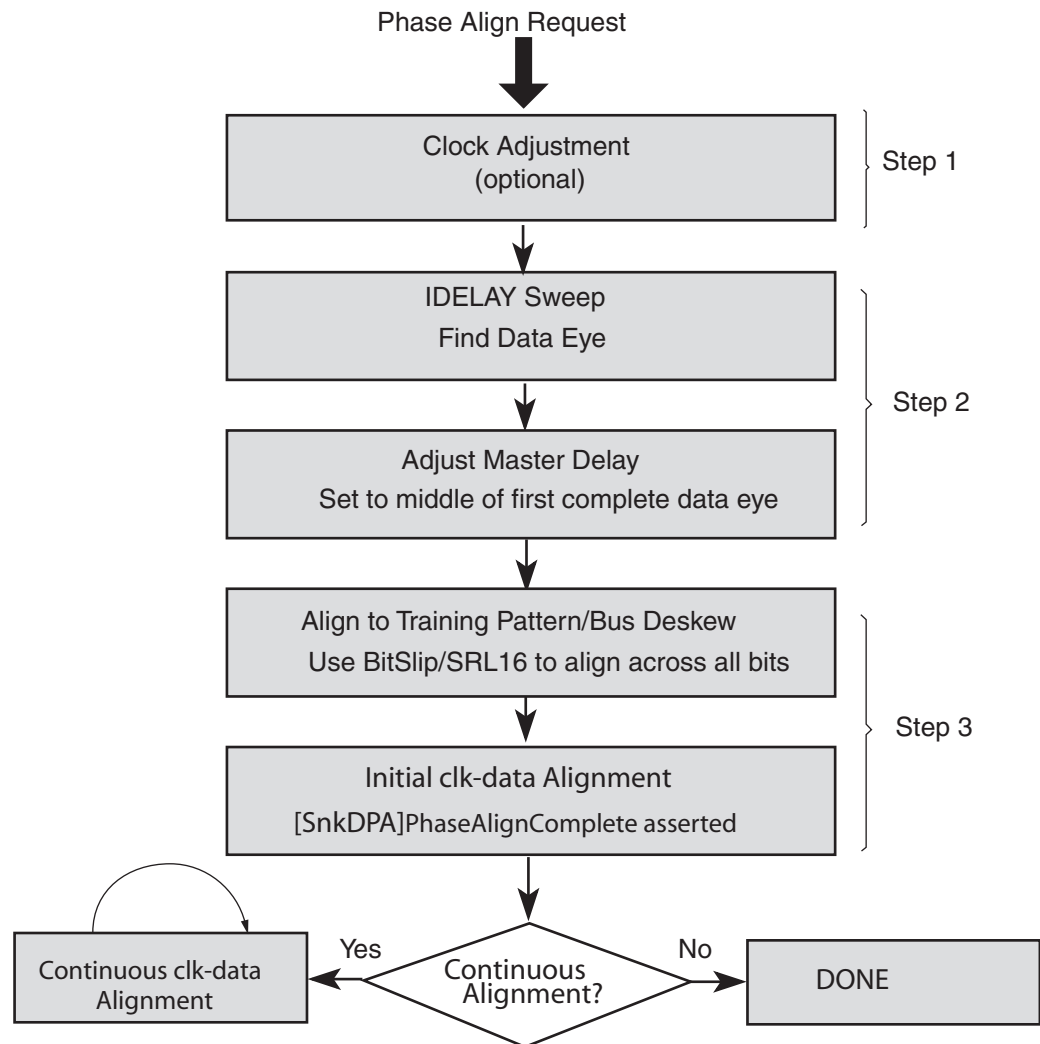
Phase Align Request

Clock Adjustment
(optional)

Step 1

IDELAY Sweep
Find Data Eye

Adjust Master Delay
Set to middle of first complete data eye

Step 2

Align to Training Pattern/Bus Deskew
Use BitSlip/SRL16 to align across all bits

Initial clk-data Alignment
[SnkDPA]PhaseAlignComplete asserted

Step 3

Continuous clk-data Alignment

Yes

Continuous Alignment?

No

DONE